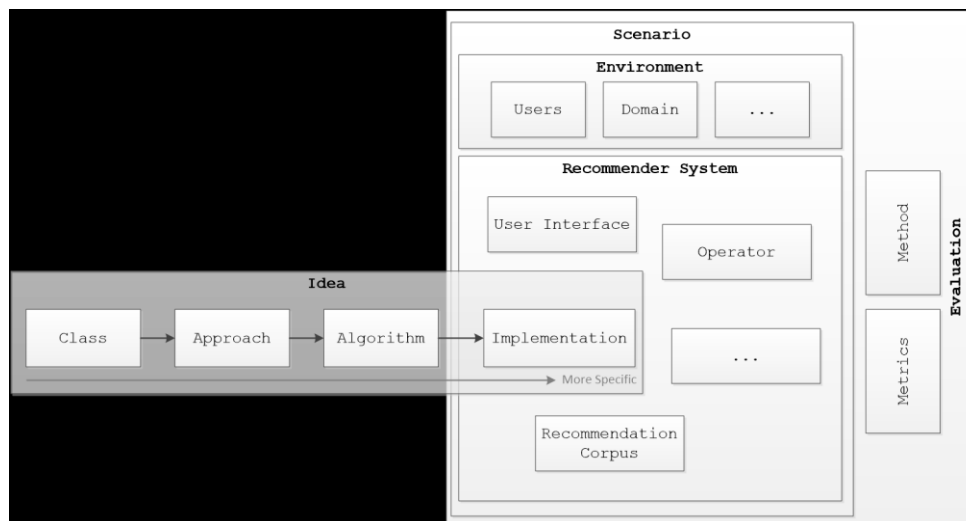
Scenario

Environment

Users

Domain

...

Recommender System

User Interface

Operator

Idea

Class

Approach

Algorithm

Implementation

...

More Specific

Recommendation Corpus

Method

Metrics

Evaluation